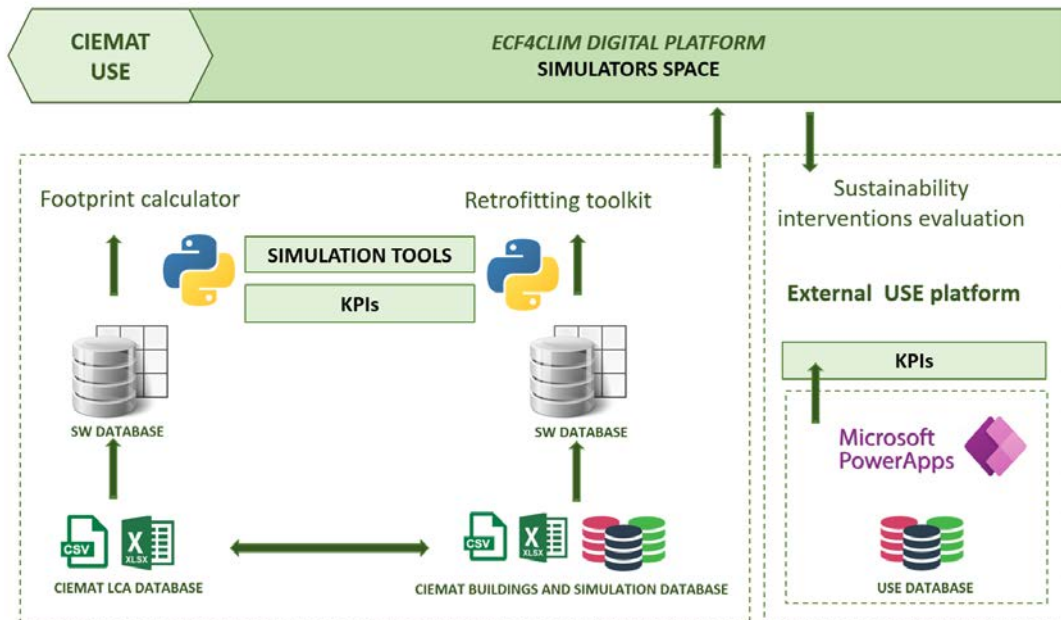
CIEMAT USE

ECF4CLIM DIGITAL PLATFORM
SIMULATORS SPACE

Footprint calculator

Retrofitting toolkit

SIMULATION TOOLS

KPIs

SW DATABASE

SW DATABASE

CSV

XLSX

CIEMAT LCA DATABASE

CSV

XLSX

CIEMAT BUILDINGS AND SIMULATION DATABASE

Sustainability interventions evaluation

External USE platform

KPIs

Microsoft PowerApps

USE DATABASE